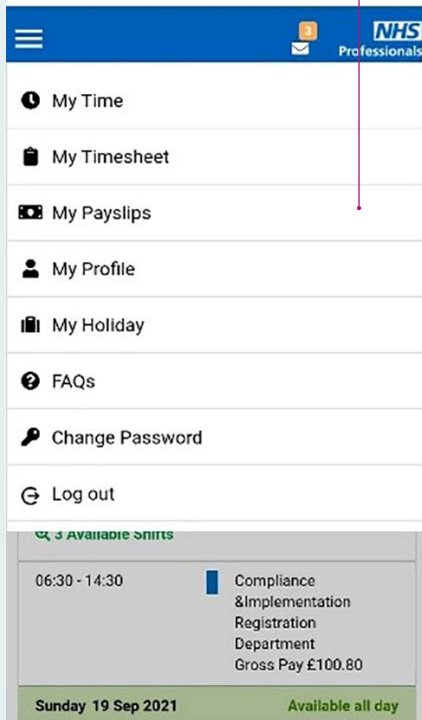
3
NHS
Professionals

My Time

My Timesheet

My Payslips

My Profile

My Holiday

FAQs

Change Password

Log out

3 Available Shifts

06:30 - 14:30

Compliance &Implementation Registration Department Gross Pay £100.80

Sunday 19 Sep 2021

Available all day